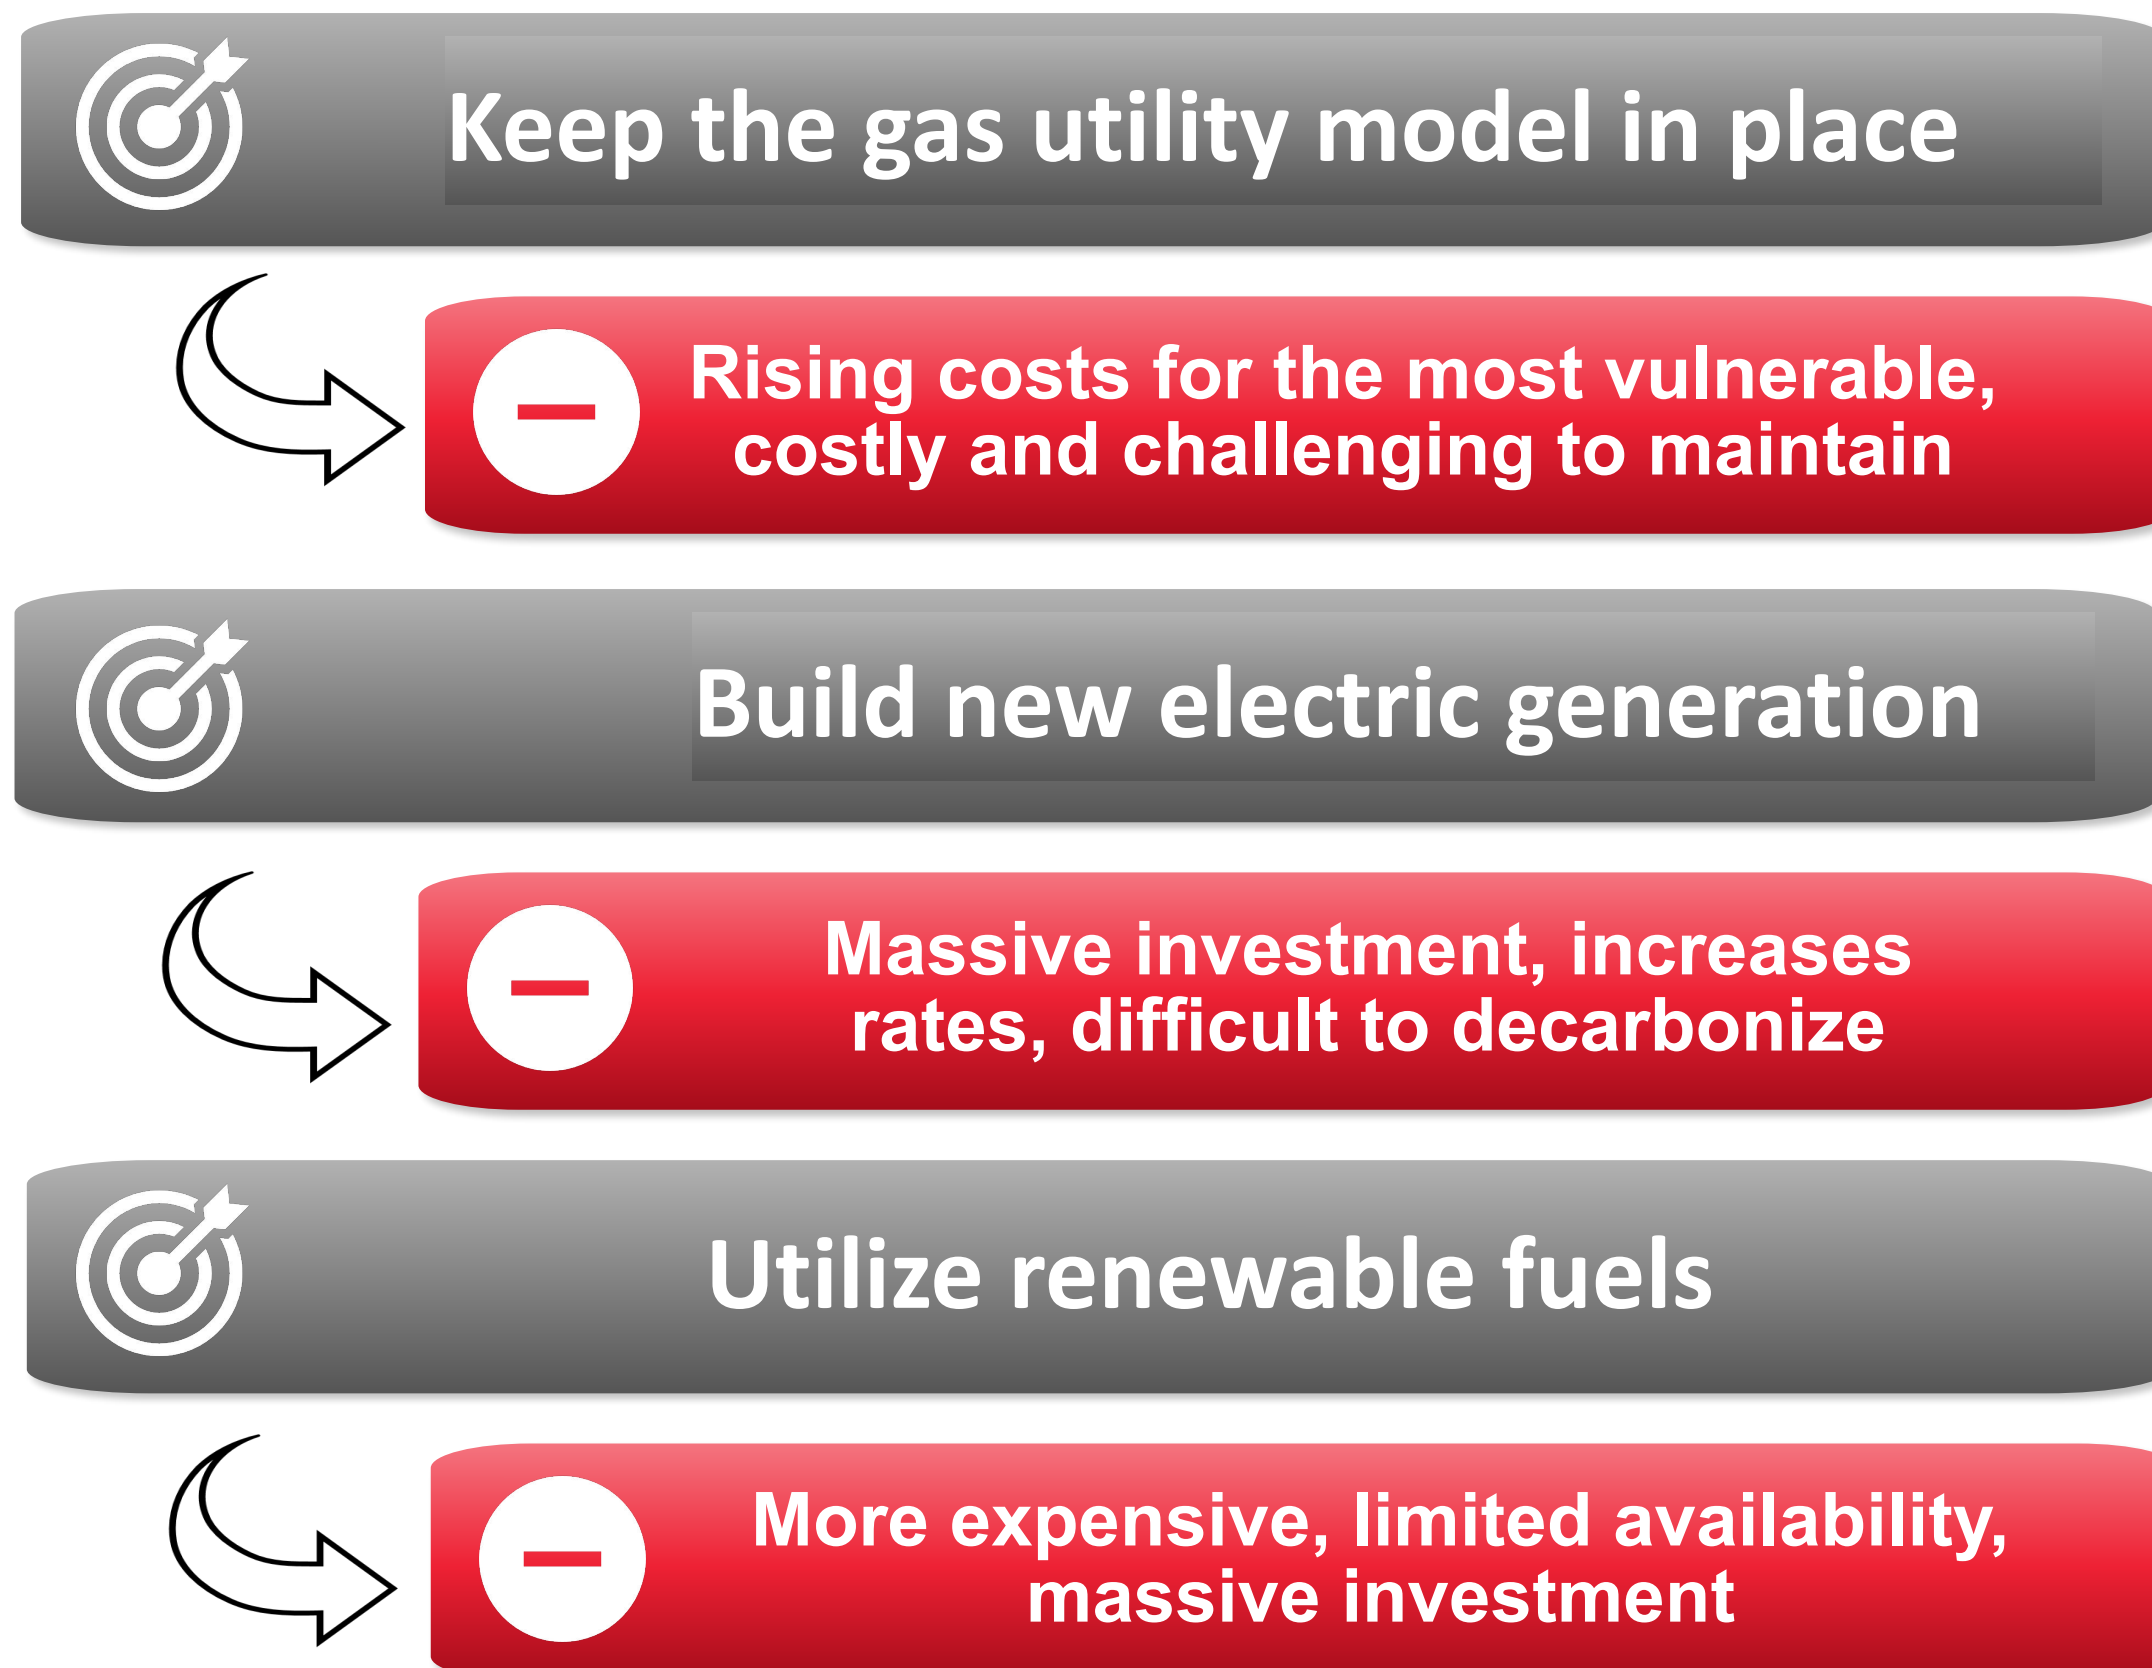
Keep the gas utility model in place

Rising costs for the most vulnerable, costly and challenging to maintain

Build new electric generation

Massive investment, increases rates, difficult to decarbonize

Utilize renewable fuels

More expensive, limited availability, massive investment